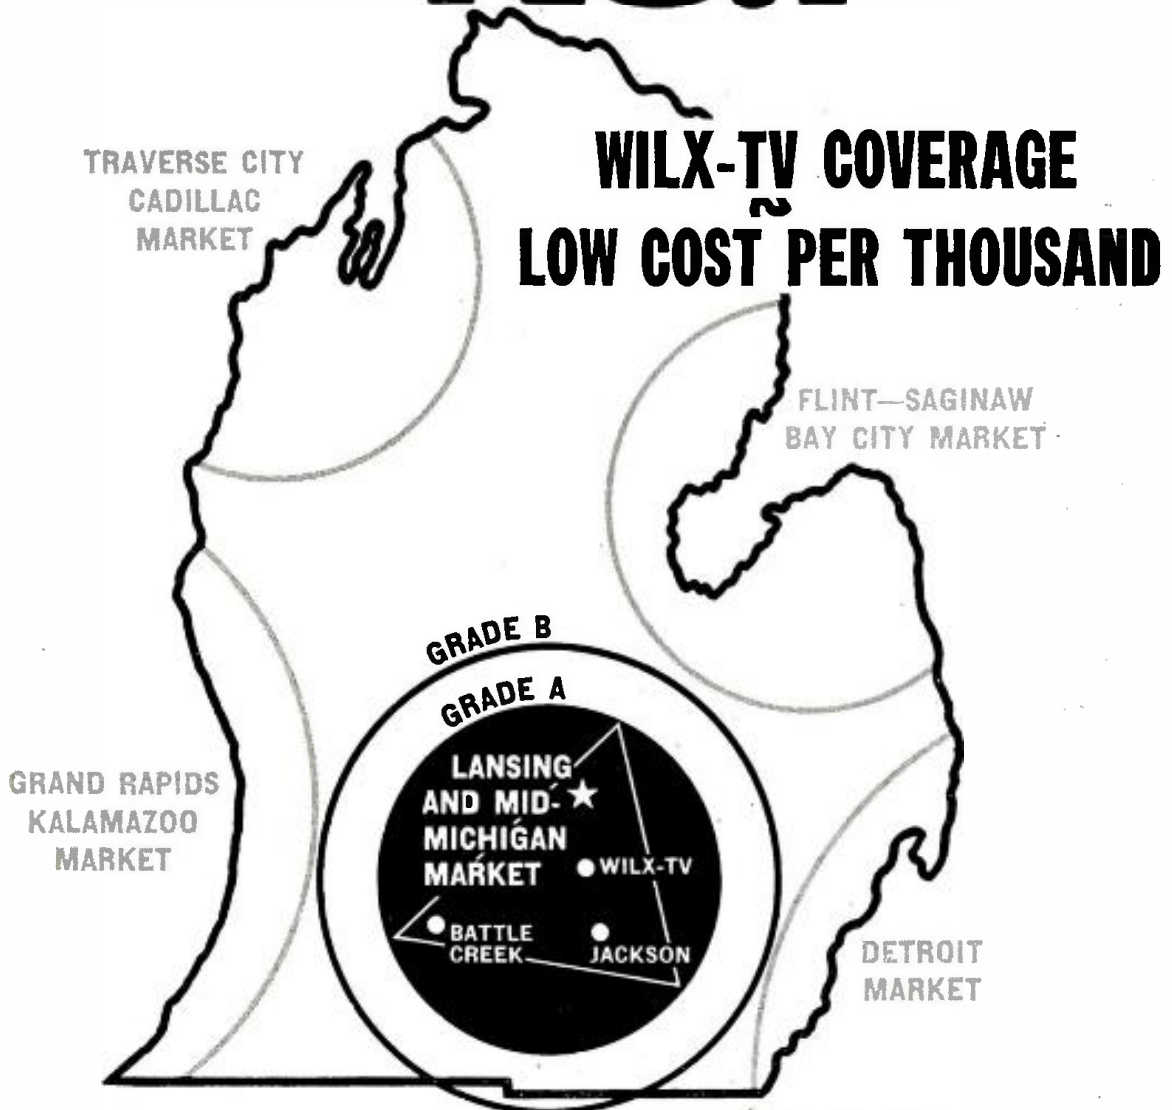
WILX-TV COVERAGE
LOW COST PER THOUSAND

TRAVERSE CITY
CADILLAC
MARKET

FLINT—SAGINAW
BAY CITY MARKET

GRADE B

GRADE A

GRAND RAPIDS
KALAMAZOO
MARKET

LANSING
AND MID-
MICHIGAN
MARKET

WILX-TV

BATTLE
CREEK

JACKSON

DETROIT
MARKET